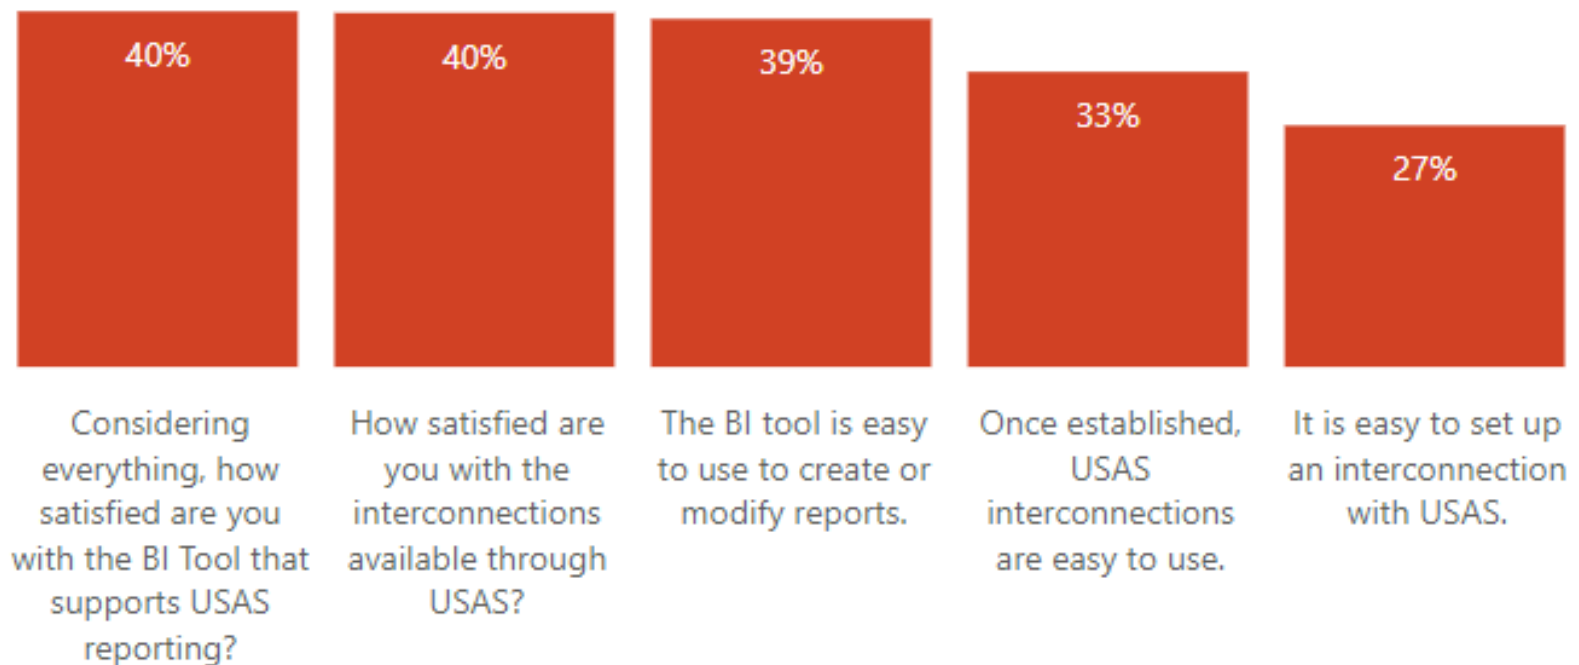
40%

40%

39%

33%

27%

Considering everything, how satisfied are you with the BI Tool that supports USAS reporting?

How satisfied are you with the interconnections available through USAS?

The BI tool is easy to use to create or modify reports.

Once established, USAS interconnections are easy to use.

It is easy to set up an interconnection with USAS.